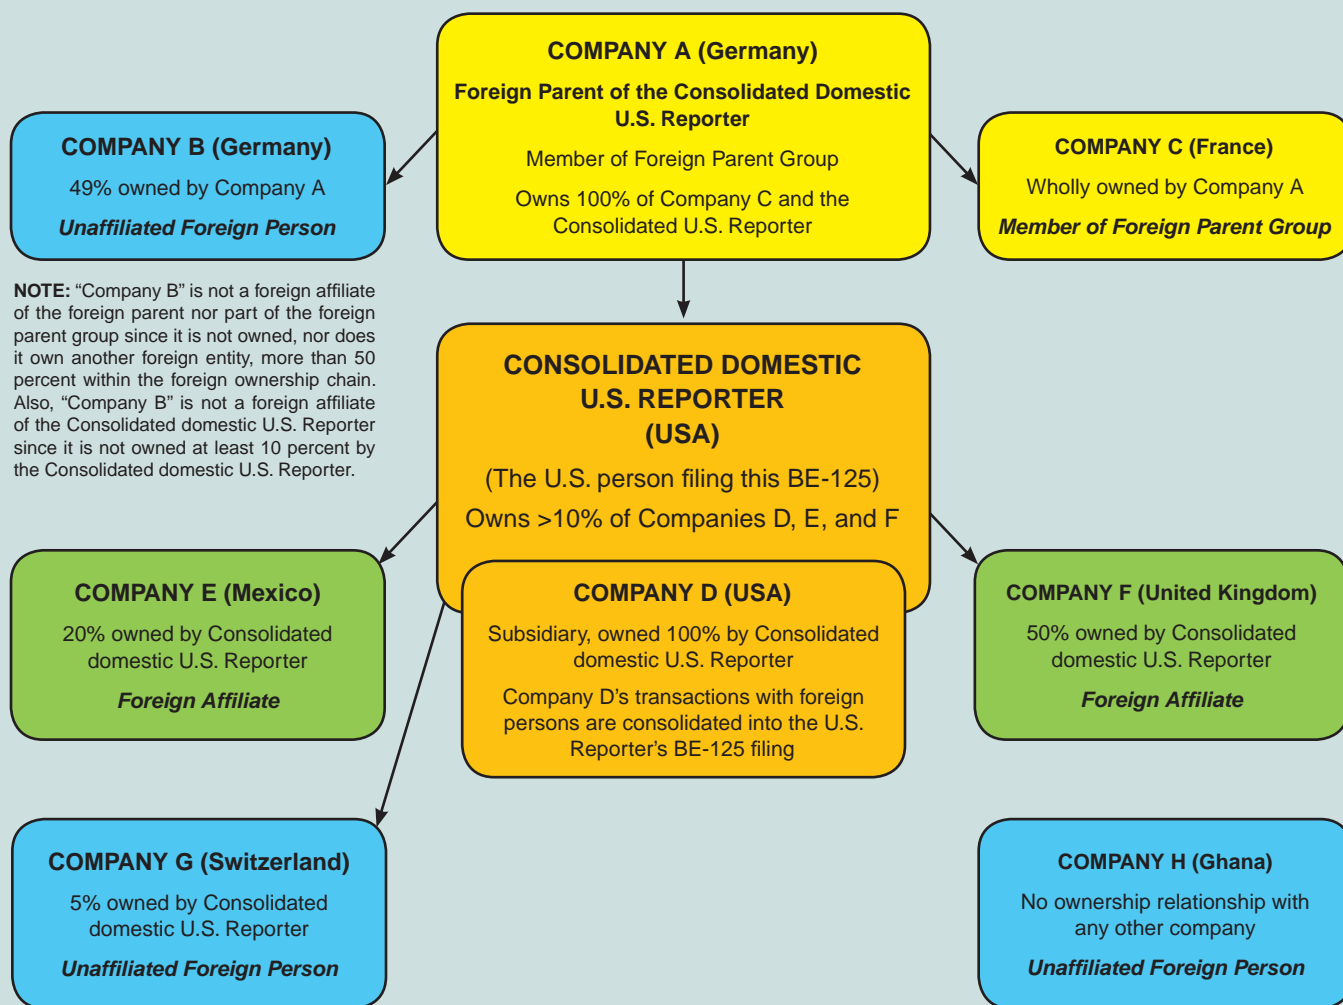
COMPANY A (Germany)

Foreign Parent of the Consolidated Domestic U.S. Reporter

Member of Foreign Parent Group

Owns 100% of Company C and the Consolidated U.S. Reporter

COMPANY B (Germany)

49% owned by Company A

Unaffiliated Foreign Person

COMPANY C (France)

Wholly owned by Company A

Member of Foreign Parent Group

NOTE: "Company B" is not a foreign affiliate of the foreign parent nor part of the foreign parent group since it is not owned, nor does it own another foreign entity, more than 50 percent within the foreign ownership chain. Also, "Company B" is not a foreign affiliate of the Consolidated domestic U.S. Reporter since it is not owned at least 10 percent by the Consolidated domestic U.S. Reporter.

CONSOLIDATED DOMESTIC U.S. REPORTER (USA)

(The U.S. person filing this BE-125)

Owns >10% of Companies D, E, and F

COMPANY E (Mexico)

20% owned by Consolidated domestic U.S. Reporter

Foreign Affiliate

COMPANY D (USA)

Subsidiary, owned 100% by Consolidated domestic U.S. Reporter

Company D's transactions with foreign persons are consolidated into the U.S. Reporter's BE-125 filing

COMPANY F (United Kingdom)

50% owned by Consolidated domestic U.S. Reporter

Foreign Affiliate

COMPANY G (Switzerland)

5% owned by Consolidated domestic U.S. Reporter

Unaffiliated Foreign Person

COMPANY H (Ghana)

No ownership relationship with any other company

Unaffiliated Foreign Person